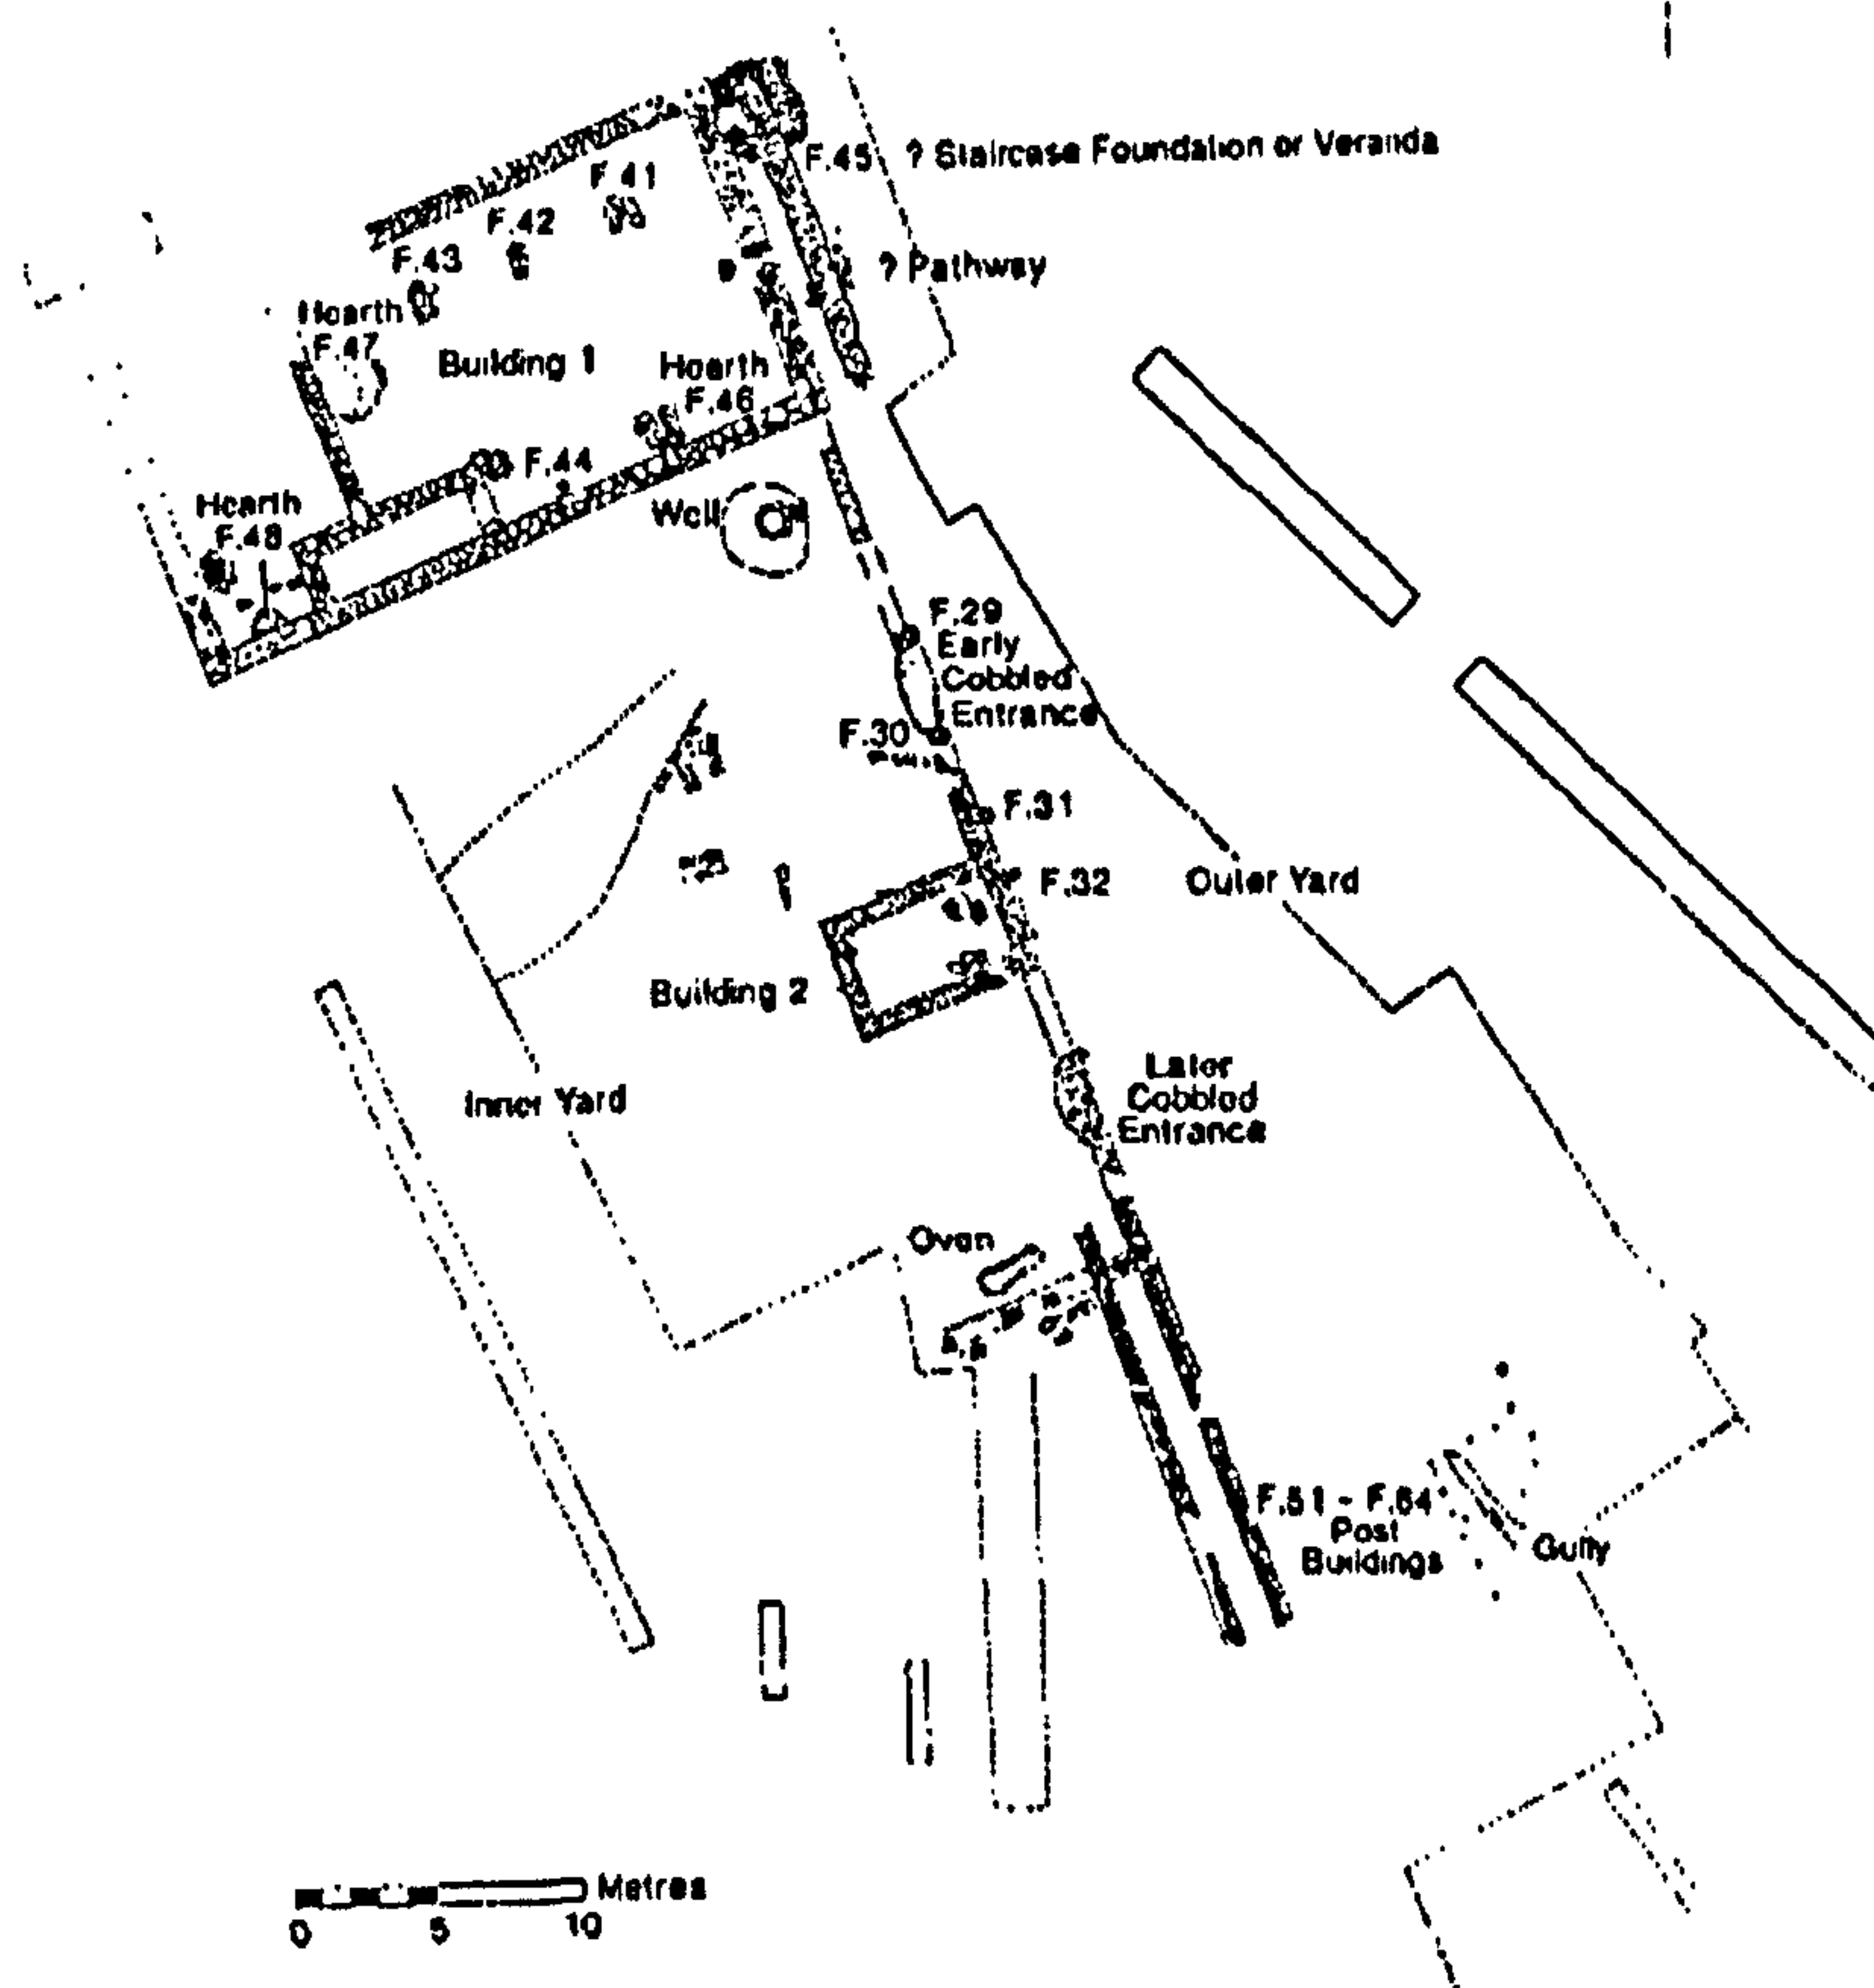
F.45 ? Staircase Foundation or Veranda

F.41

F.42

F.43

? Pathway

Hearth F.47

Building 1

Hearth F.46

F.44

Hearth F.48

Well

F.29 Early Cobbled Entrance

F.30

F.31

F.32

Outer Yard

Building 2

Later Cobbled Entrance

Inner Yard

Oven

F.51 - F.64 Post Buildings

Gully

Metres
0 5 10